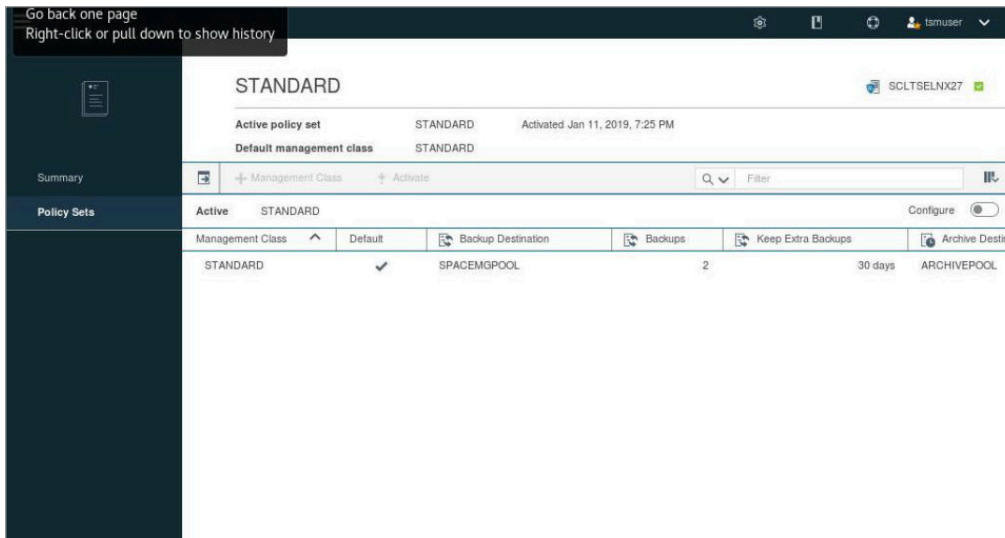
Go back one page
Right-click or pull down to show history

tsmuser

STANDARD

SCLTSELNX27

Active policy set STANDARD Activated Jan 11, 2019, 7:25 PM
Default management class STANDARD

Summary

Policy Sets

+ Management Class + Activate

Filter

Active STANDARD

Configure

| Management Class | Default | Backup Destination | Backups | Keep Extra Backups | Archive Desti |
|---|---|---|---|---|---|
| STANDARD | ✔ | SPACEMGPOOL | 2 | 30 days | ARCHIVEPOOL |